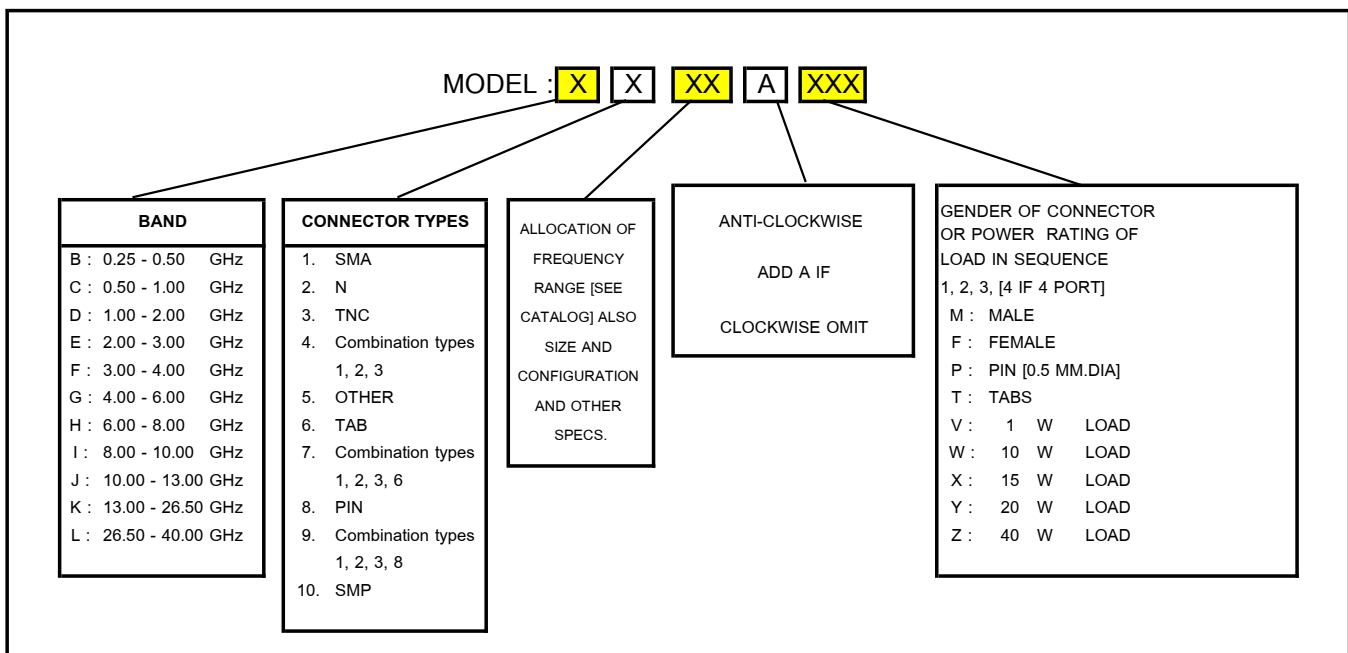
MODEL : X X XX A XXX

BAND
B : 0.25 - 0.50 GHz
C : 0.50 - 1.00 GHz
D : 1.00 - 2.00 GHz
E : 2.00 - 3.00 GHz
F : 3.00 - 4.00 GHz
G : 4.00 - 6.00 GHz
H : 6.00 - 8.00 GHz
I : 8.00 - 10.00 GHz
J : 10.00 - 13.00 GHz
K : 13.00 - 26.50 GHz
L : 26.50 - 40.00 GHz

CONNECTOR TYPES
1. SMA
2. N
3. TNC
4. Combination types 1, 2, 3
5. OTHER
6. TAB
7. Combination types 1, 2, 3, 6
8. PIN
9. Combination types 1, 2, 3, 8
10. SMP

ALLOCATION OF FREQUENCY RANGE [SEE CATALOG] ALSO SIZE AND CONFIGURATION AND OTHER SPECS.

ANTI-CLOCKWISE

ADD A IF

CLOCKWISE OMIT

GENDER OF CONNECTOR OR POWER RATING OF LOAD IN SEQUENCE
1, 2, 3, [4 IF 4 PORT]
M : MALE
F : FEMALE
P : PIN [0.5 MM.DIA]
T : TABS
V : 1 W LOAD
W : 10 W LOAD
X : 15 W LOAD
Y : 20 W LOAD
Z : 40 W LOAD